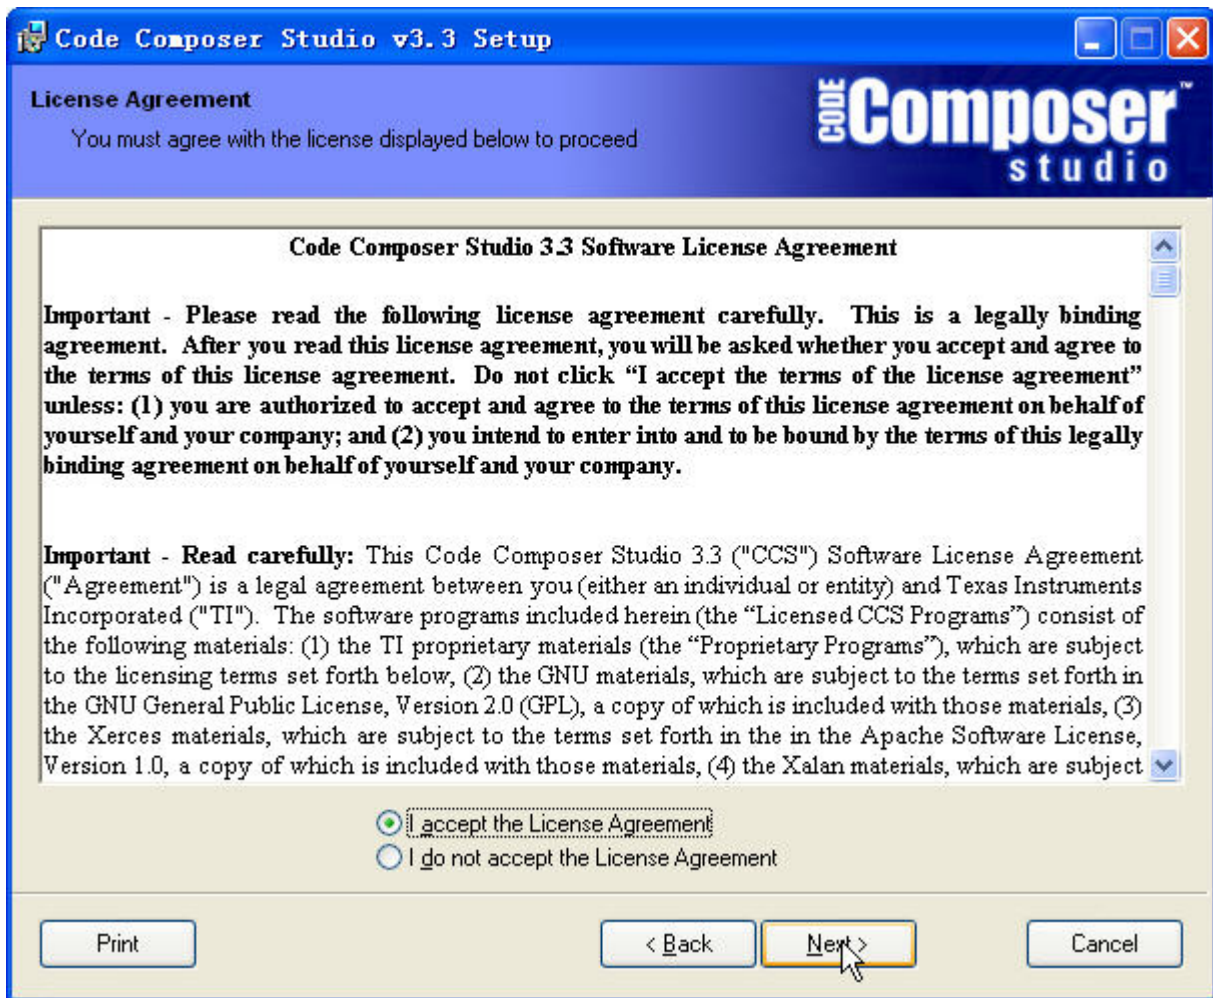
Code Composer Studio v3.3 Setup

License Agreement

You must agree with the license displayed below to proceed

CODE Composer™ studio

Code Composer Studio 3.3 Software License Agreement

Important - Please read the following license agreement carefully. This is a legally binding agreement. After you read this license agreement, you will be asked whether you accept and agree to the terms of this license agreement. Do not click "I accept the terms of the license agreement" unless: (1) you are authorized to accept and agree to the terms of this license agreement on behalf of yourself and your company; and (2) you intend to enter into and to be bound by the terms of this legally binding agreement on behalf of yourself and your company.

Important - Read carefully: This Code Composer Studio 3.3 ("CCS") Software License Agreement ("Agreement") is a legal agreement between you (either an individual or entity) and Texas Instruments Incorporated ("TI"). The software programs included herein (the "Licensed CCS Programs") consist of the following materials: (1) the TI proprietary materials (the "Proprietary Programs"), which are subject to the licensing terms set forth below, (2) the GNU materials, which are subject to the terms set forth in the GNU General Public License, Version 2.0 (GPL), a copy of which is included with those materials, (3) the Xerces materials, which are subject to the terms set forth in the in the Apache Software License, Version 1.0, a copy of which is included with those materials, (4) the Xalan materials, which are subject

I accept the License Agreement
I do not accept the License Agreement

Print
< Back
Next >
Cancel